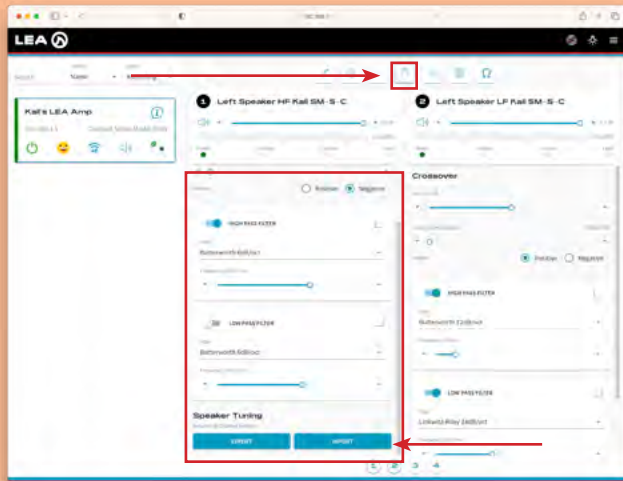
LEA

Name

Kali's LEA Amp

1 Left Speaker HF Kali SM-5-C

2 Left Speaker LP Kali SM-5-C

Positive Negative

HIGH PASS FILTER

Butterworth 6dB/oct

LOW PASS FILTER

Butterworth 6dB/oct

Speaker Tuning

EXPORT

IMPORT

Crossover

Positive Negative

HIGH PASS FILTER

Butterworth 12dB/oct

LOW PASS FILTER

Linkwitz-Riley 24dB/oct

1 2 3 4